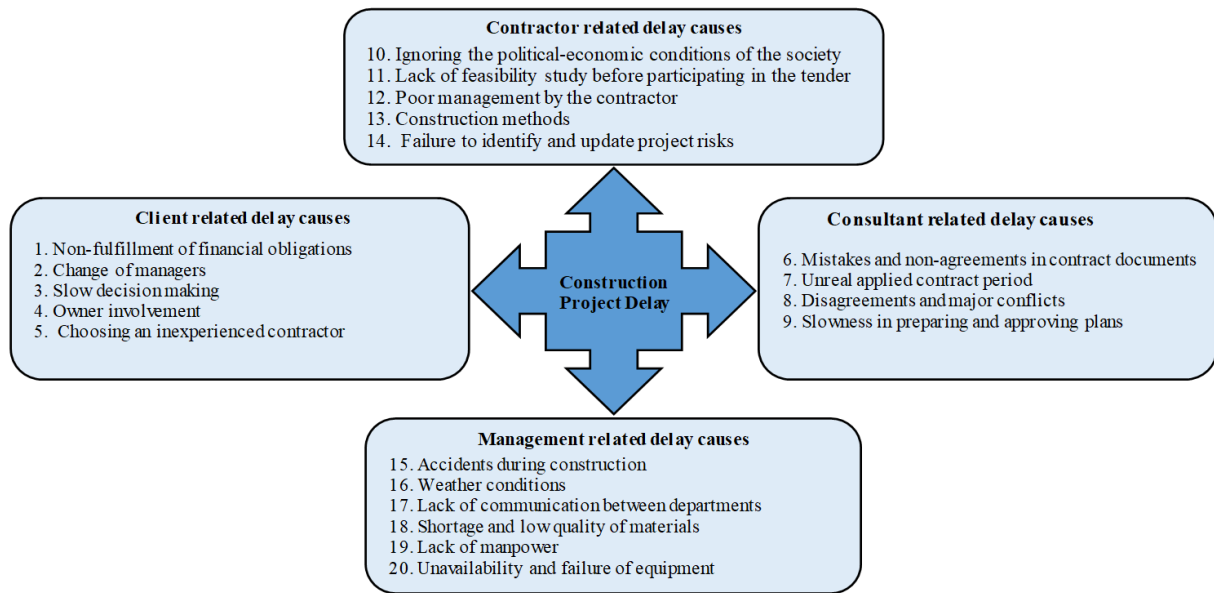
Contractor related delay causes
10. Ignoring the political-economic conditions of the society
11. Lack of feasibility study before participating in the tender
12. Poor management by the contractor
13. Construction methods
14. Failure to identify and update project risks

Client related delay causes
1. Non-fulfillment of financial obligations
2. Change of managers
3. Slow decision making
4. Owner involvement
5. Choosing an inexperienced contractor

Construction Project Delay

Consultant related delay causes
6. Mistakes and non-agreements in contract documents
7. Unreal applied contract period
8. Disagreements and major conflicts
9. Slowness in preparing and approving plans

Management related delay causes
15. Accidents during construction
16. Weather conditions
17. Lack of communication between departments
18. Shortage and low quality of materials
19. Lack of manpower
20. Unavailability and failure of equipment